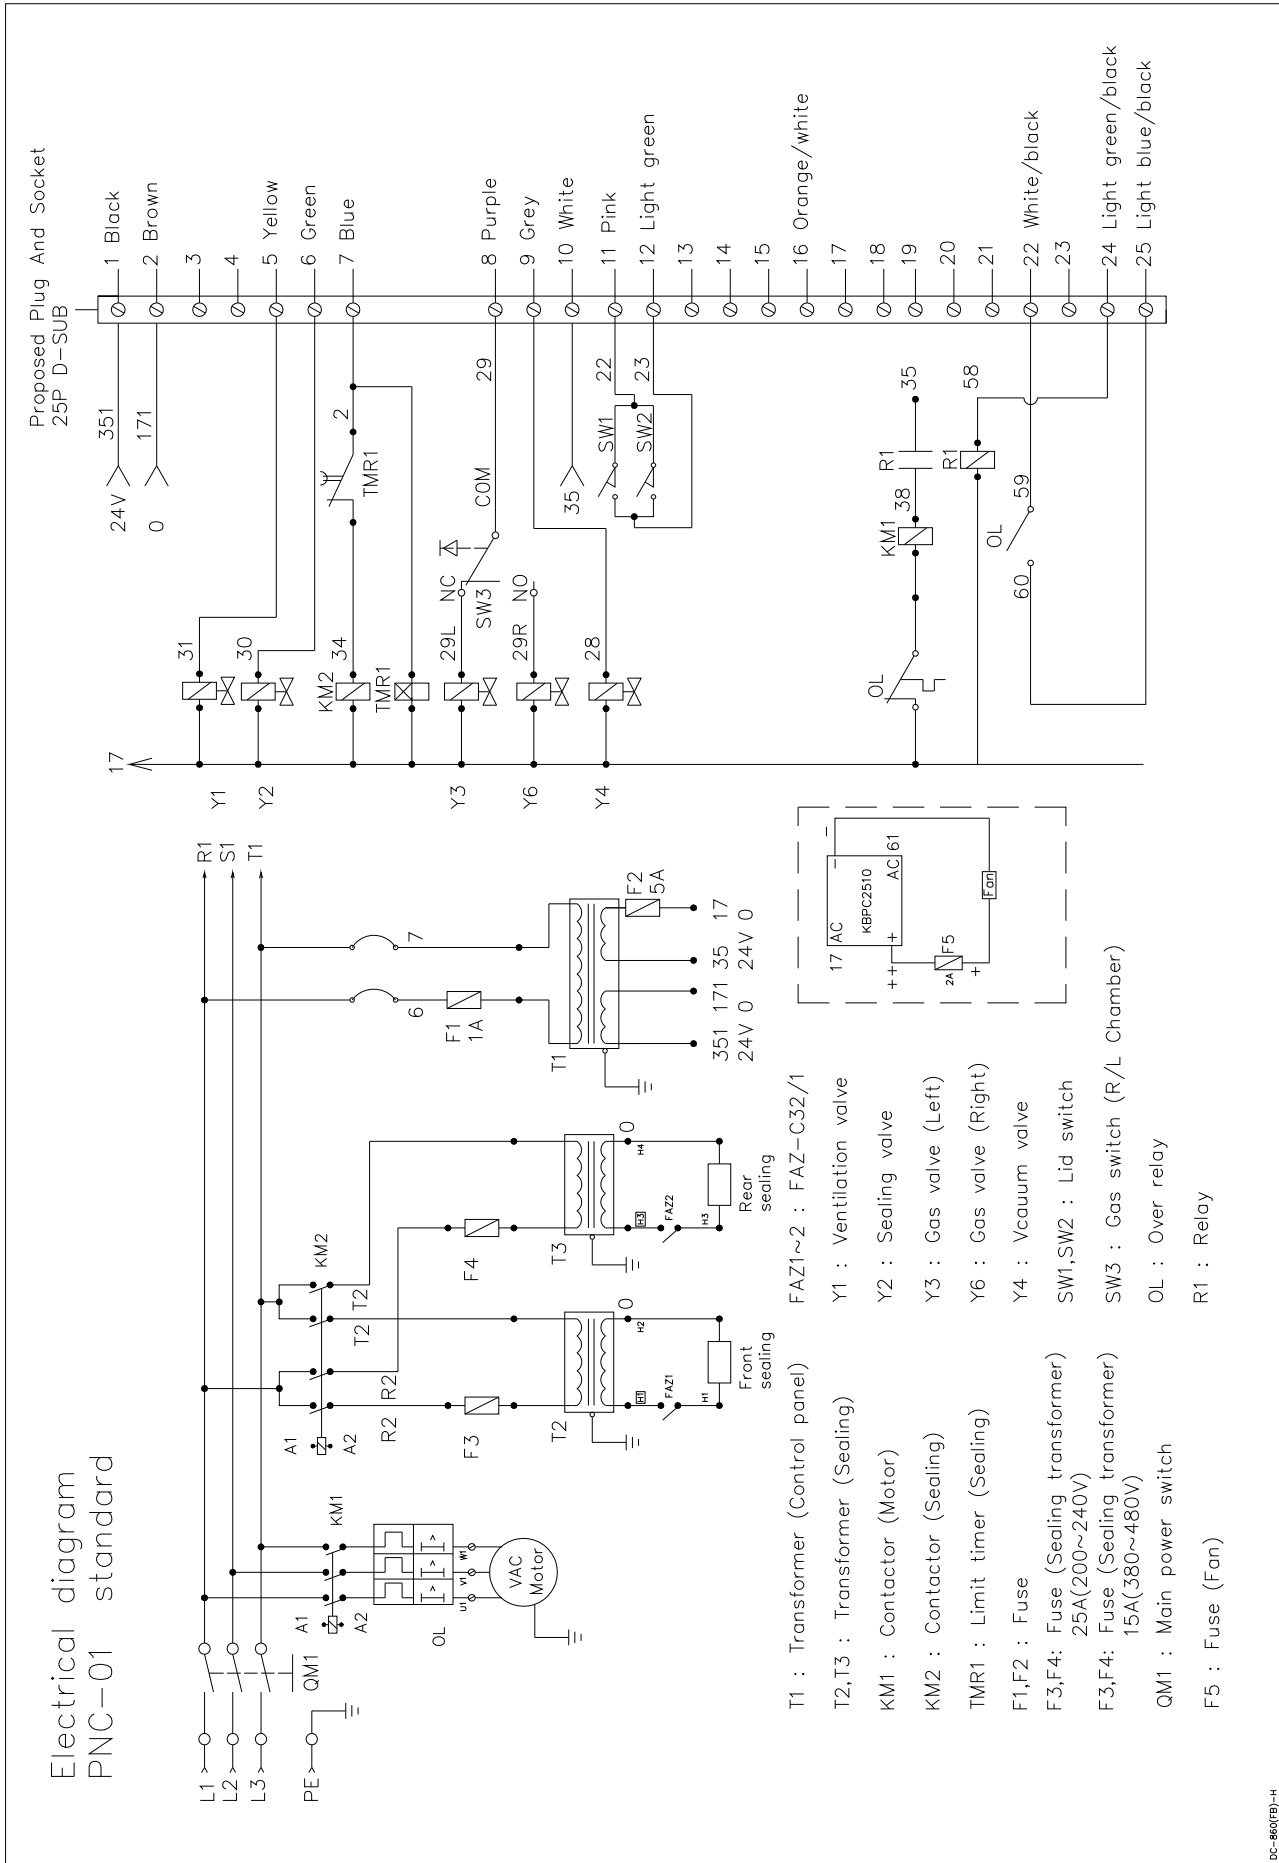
Electrical diagram
PNC-01 standard

L1
L2
L3
PE
QM1
OL
KM1
A1
A2
U1 V1 W1
VAC Motor
A1
A2
R2
R2
T2
T2
KM2
F3
F4
T2
T3
H1
FAZ1
H1
H2
0
Front sealing
H3
FAZ2
H3
H4
0
Rear sealing
T1
F1
1A
6
7
F2
5A
351 171 35 17
24V 0 24V 0
R1
S1
T1

T1 : Transformer (Control panel)
T2,T3 : Transformer (Sealing)
KM1 : Contactor (Motor)
KM2 : Contactor (Sealing)
TMR1 : Limit timer (Sealing)
F1,F2 : Fuse
F3,F4: Fuse (Sealing transformer) 25A(200~240V)
F3,F4: Fuse (Sealing transformer) 15A(380~480V)
QM1 : Main power switch
F5 : Fuse (Fan)

FAZ1~2 : FAZ-C32/1
Y1 : Ventilation valve
Y2 : Sealing valve
Y3 : Gas valve (Left)
Y6 : Gas valve (Right)
Y4 : Vcauum valve
SW1,SW2 : Lid switch
SW3 : Gas switch (R/L Chamber)
OL : Over relay
R1 : Relay

17
AC
KBPC2510
AC 61
+
-
++
2A
F5
+
Fan

17
Y1
Y2
Y3
Y6
Y4
31
30
KM2 34
TMR1
29L
29R
28
NC
SW3
NO
COM
TMR1
2
29
24V 351
0 171
35
SW1
SW2
22
23
OL
KM1 38
R1
35
R1
58
OL
59
60

Proposed Plug And Socket
25P D-SUB
1 Black
2 Brown
3
4
5 Yellow
6 Green
7 Blue
8 Purple
9 Grey
10 White
11 Pink
12 Light green
13
14
15
16 Orange/white
17
18
19
20
21
22 White/black
23
24 Light green/black
25 Light blue/black

DC-860(FB)-H